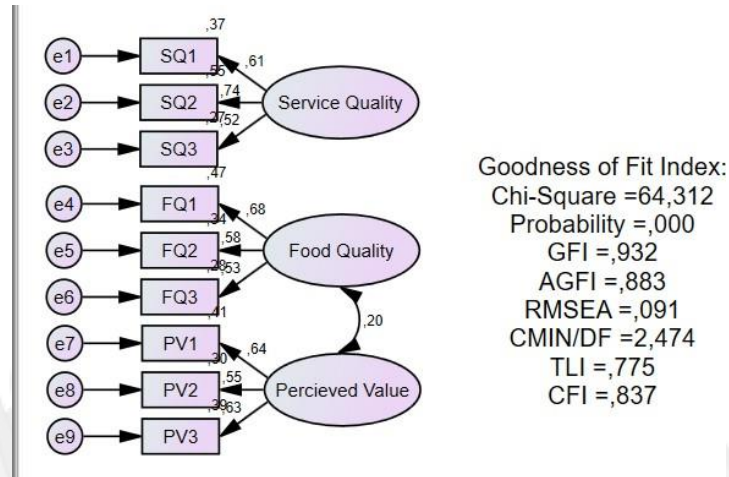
,37
e1
SQ1
,61
,55
,74
e2
SQ2
Service Quality
,27
,52
e3
SQ3
,47
e4
FQ1
,68
,34
,58
e5
FQ2
Food Quality
,28
,53
e6
FQ3
,41
,20
e7
PV1
,64
,30
,55
e8
PV2
Percieved Value
,39
,63
e9
PV3

Goodness of Fit Index:
Chi-Square =64,312
Probability =,000
GFI =,932
AGFI =,883
RMSEA =,091
CMIN/DF =2,474
TLI =,775
CFI =,837